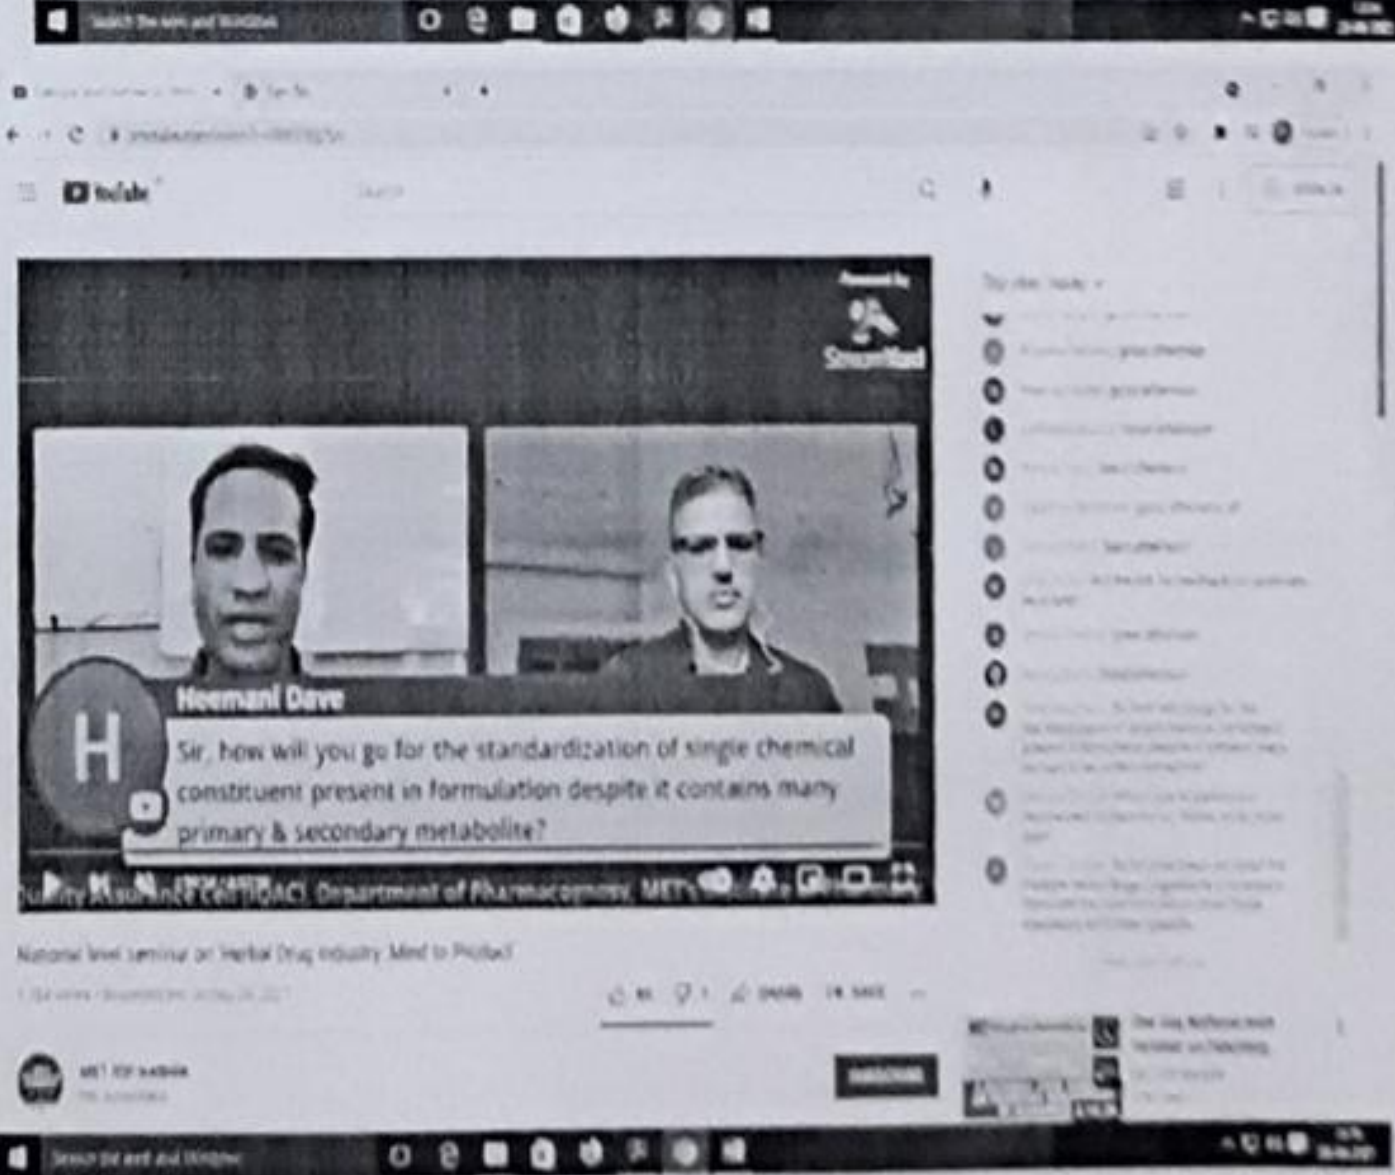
YouTube

StreamYard

H

Heemani Dave

Sir, how will you go for the standardization of single chemical constituent present in formulation despite it contains many primary & secondary metabolite?

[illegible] Assurance Cell (IQAC), Department of Pharmacognosy, MET's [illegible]

National level seminar on Herbal Drug Industry: Mind to Product

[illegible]